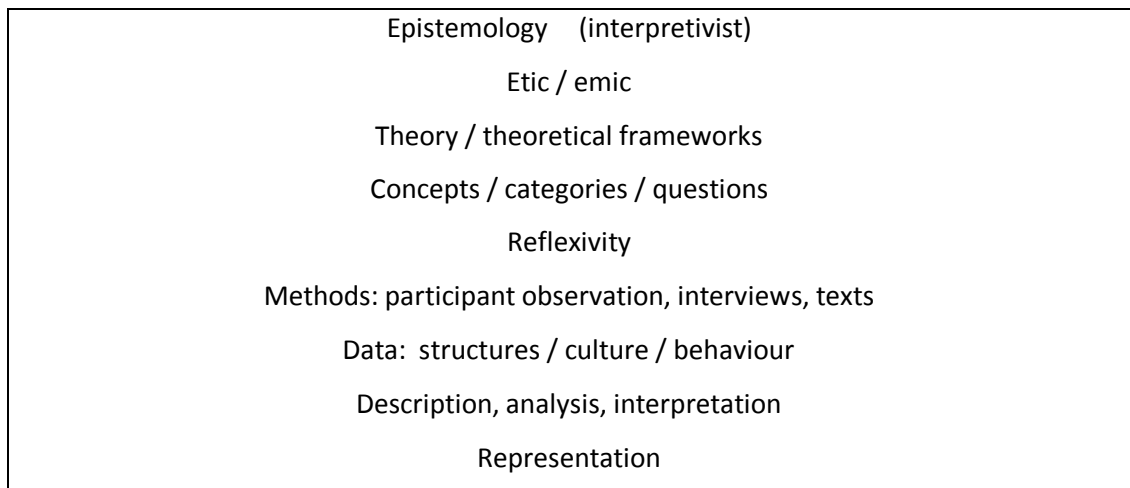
Epistemology (interpretivist)

Etic / emic

Theory / theoretical frameworks

Concepts / categories / questions

Reflexivity

Methods: participant observation, interviews, texts

Data: structures / culture / behaviour

Description, analysis, interpretation

Representation